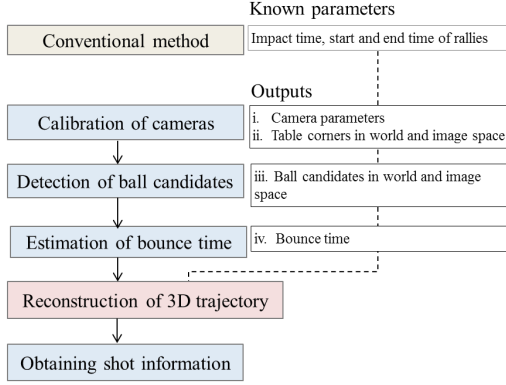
Known parameters

Conventional method

Impact time, start and end time of rallies

Outputs

Calibration of cameras

i. Camera parameters
ii. Table corners in world and image space

Detection of ball candidates

iii. Ball candidates in world and image space

Estimation of bounce time

iv. Bounce time

Reconstruction of 3D trajectory

Obtaining shot information